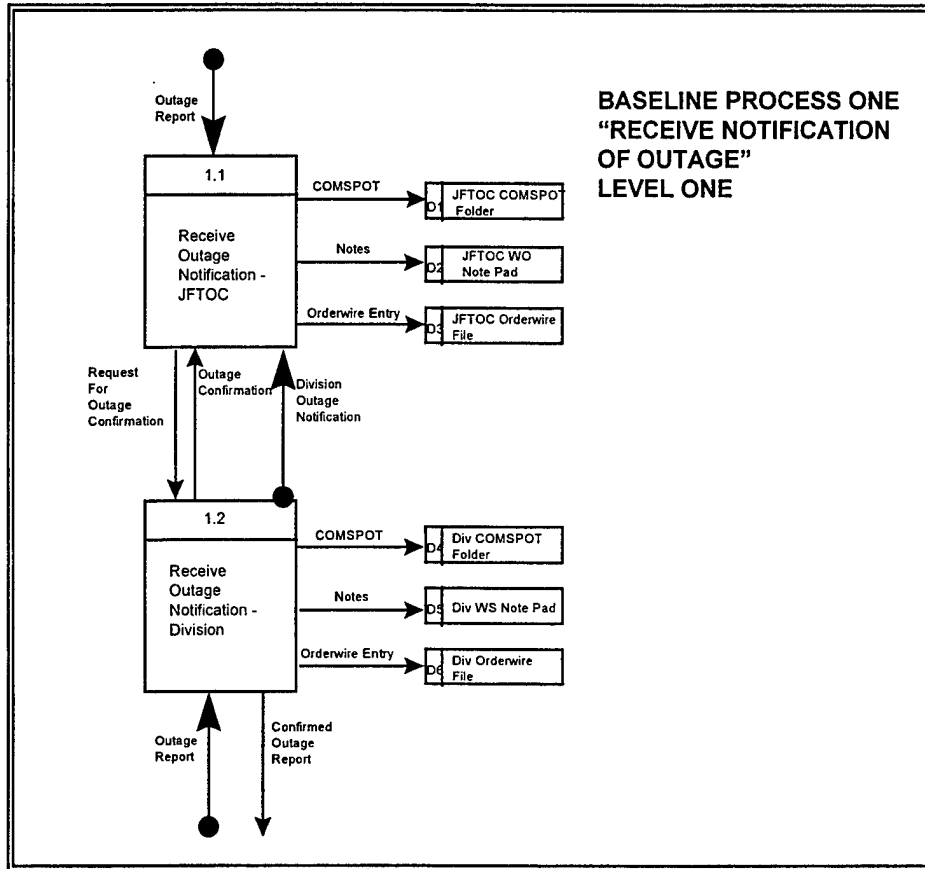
BASELINE PROCESS ONE
"RECEIVE NOTIFICATION OF OUTAGE"
LEVEL ONE

Outage Report

1.1

Receive Outage Notification - JFTOC

COMSPOT

D1 JFTOC COMSPOT Folder

Notes

D2 JFTOC WO Note Pad

Orderwire Entry

D3 JFTOC Orderwire File

Request For Outage Confirmation

Outage Confirmation

Division Outage Notification

1.2

Receive Outage Notification - Division

COMSPOT

D4 Div COMSPOT Folder

Notes

D5 Div WS Note Pad

Orderwire Entry

D6 Div Orderwire File

Outage Report

Confirmed Outage Report